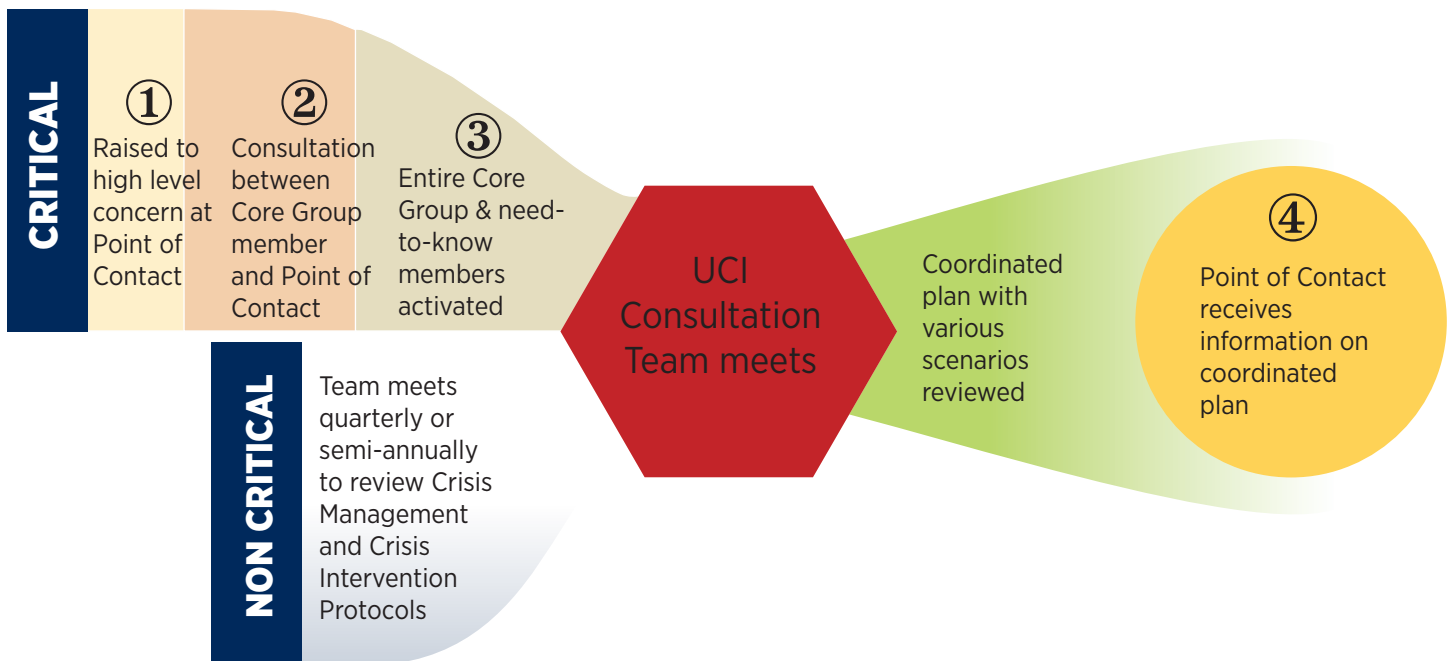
CRITICAL

①
Raised to high level concern at Point of Contact

②
Consultation between Core Group member and Point of Contact

③
Entire Core Group & need-to-know members activated

UCI Consultation Team meets

Coordinated plan with various scenarios reviewed

④
Point of Contact receives information on coordinated plan

NON CRITICAL

Team meets quarterly or semi-annually to review Crisis Management and Crisis Intervention Protocols